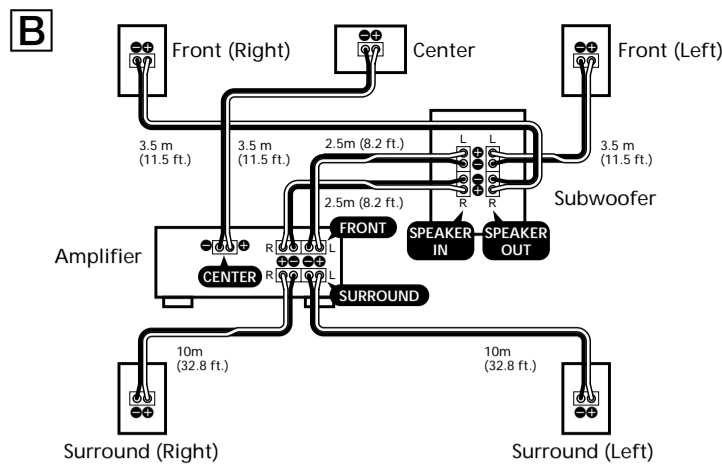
B

Front (Right)

Center

Front (Left)

3.5 m (11.5 ft.)

3.5 m (11.5 ft.)

2.5m (8.2 ft.)

3.5 m (11.5 ft.)

L

L

R

R

2.5m (8.2 ft.)

Subwoofer

Amplifier

FRONT

R

L

SPEAKER IN

SPEAKER OUT

CENTER

R

L

SURROUND

10m (32.8 ft.)

10m (32.8 ft.)

Surround (Right)

Surround (Left)